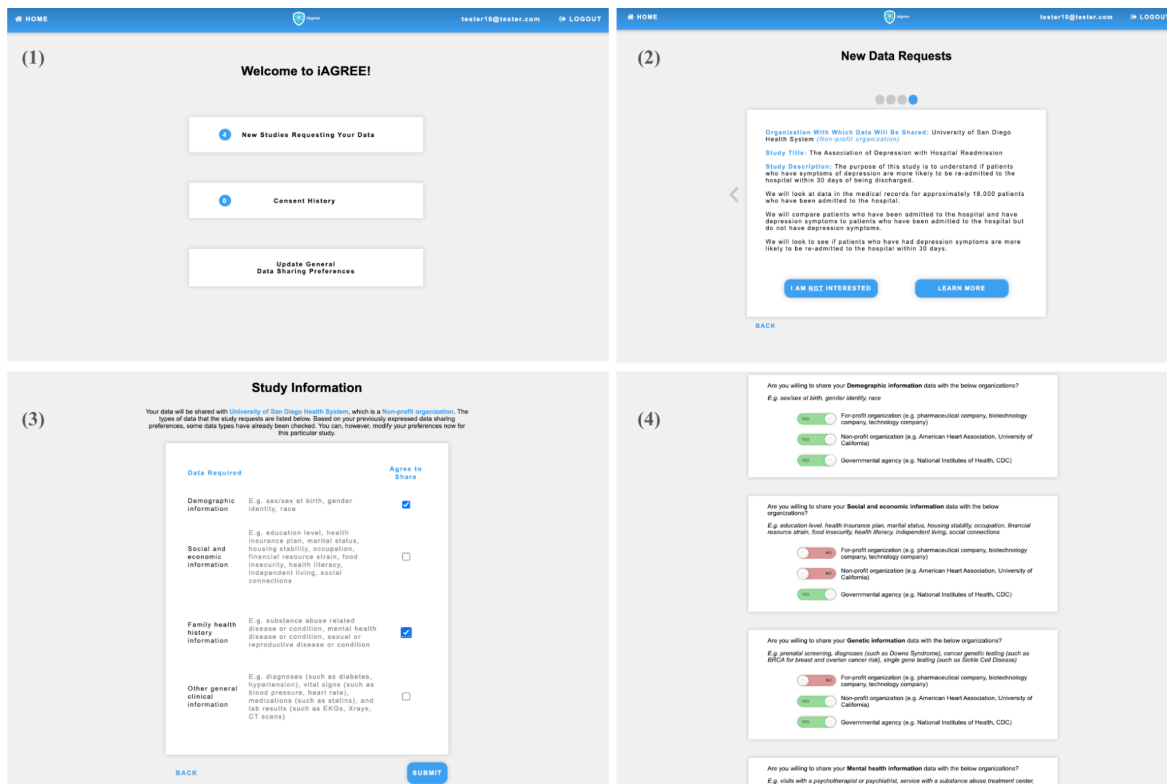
HOME iagree tester10@tester.com LOGOUT

(1)

Welcome to iAGREE!

4 New Studies Requesting Your Data

0 Consent History

Update General Data Sharing Preferences

HOME iagree tester10@tester.com LOGOUT

(2)

New Data Requests

Organization With Which Data Will Be Shared: University of San Diego Health System (Non-profit organization)

Study Title: The Association of Depression with Hospital Readmission

Study Description: The purpose of this study is to understand if patients who have symptoms of depression are more likely to be re-admitted to the hospital within 30 days of being discharged.

We will look at data in the medical records for approximately 18,000 patients who have been admitted to the hospital.

We will compare patients who have been admitted to the hospital and have depression symptoms to patients who have been admitted to the hospital but do not have depression symptoms.

We will look to see if patients who have had depression symptoms are more likely to be re-admitted to the hospital within 30 days.

I AM NOT INTERESTED LEARN MORE

BACK

(3)

Study Information

Your data will be shared with University of San Diego Health System, which is a Non-profit organization. The types of data that the study requests are listed below. Based on your previously expressed data sharing preferences, some data types have already been checked. You can, however, modify your preferences now for this particular study.

| Data Required | | Agree to Share |
|---|---|---|
| Demographic information | E.g. sex/sex at birth, gender identity, race | ☑ |
| Social and economic information | E.g. education level, health insurance plan, marital status, housing stability, occupation, financial resource strain, food insecurity, health literacy, independent living, social connections | ☐ |
| Family health history information | E.g. substance abuse related disease or condition, mental health disease or condition, sexual or reproductive disease or condition | ☑ |
| Other general clinical information | E.g. diagnoses (such as diabetes, hypertension), vital signs (such as blood pressure, heart rate), medications (such as statins), and lab results (such as EKGs, Xrays, CT scans) | ☐ |

BACK SUBMIT

(4)

Are you willing to share your Demographic information data with the below organizations?

E.g. sex/sex at birth, gender identity, race

YES For-profit organization (e.g. pharmaceutical company, biotechnology company, technology company)

YES Non-profit organization (e.g. American Heart Association, University of California)

YES Governmental agency (e.g. National Institutes of Health, CDC)

Are you willing to share your Social and economic information data with the below organizations?

E.g. education level, health insurance plan, marital status, housing stability, occupation, financial resource strain, food insecurity, health literacy, independent living, social connections

NO For-profit organization (e.g. pharmaceutical company, biotechnology company, technology company)

NO Non-profit organization (e.g. American Heart Association, University of California)

YES Governmental agency (e.g. National Institutes of Health, CDC)

Are you willing to share your Genetic information data with the below organizations?

E.g. prenatal screening, diagnoses (such as Downs Syndrome), cancer genetic testing (such as BRCA for breast and ovarian cancer risk), single gene testing (such as Sickle Cell Disease)

NO For-profit organization (e.g. pharmaceutical company, biotechnology company, technology company)

YES Non-profit organization (e.g. American Heart Association, University of California)

YES Governmental agency (e.g. National Institutes of Health, CDC)

Are you willing to share your Mental health information data with the below organizations?

E.g. visits with a psychotherapist or psychiatrist, service with a substance abuse treatment center, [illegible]